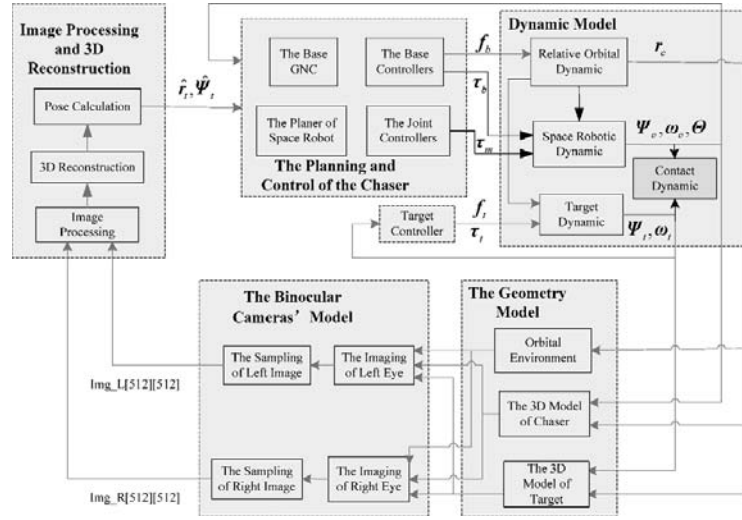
Image Processing and 3D Reconstruction

Pose Calculation

3D Reconstruction

Image Processing

$\hat{r}_t, \hat{\Psi}_t$

The Base GNC

The Base Controllers

The Planer of Space Robot

The Joint Controllers

The Planning and Control of the Chaser

$f_b$

$\tau_b$

$\tau_m$

Dynamic Model

Relative Orbital Dynamic

$r_c$

Space Robotic Dynamic

$\Psi_c, \omega_c, \Theta$

Contact Dynamic

Target Dynamic

$\Psi_t, \omega_t$

Target Controller

$f_t$

$\tau_t$

The Binocular Cameras' Model

The Sampling of Left Image

The Imaging of Left Eye

Img_L[512][512]

The Sampling of Right Image

The Imaging of Right Eye

Img_R[512][512]

The Geometry Model

Orbital Environment

The 3D Model of Chaser

The 3D Model of Target